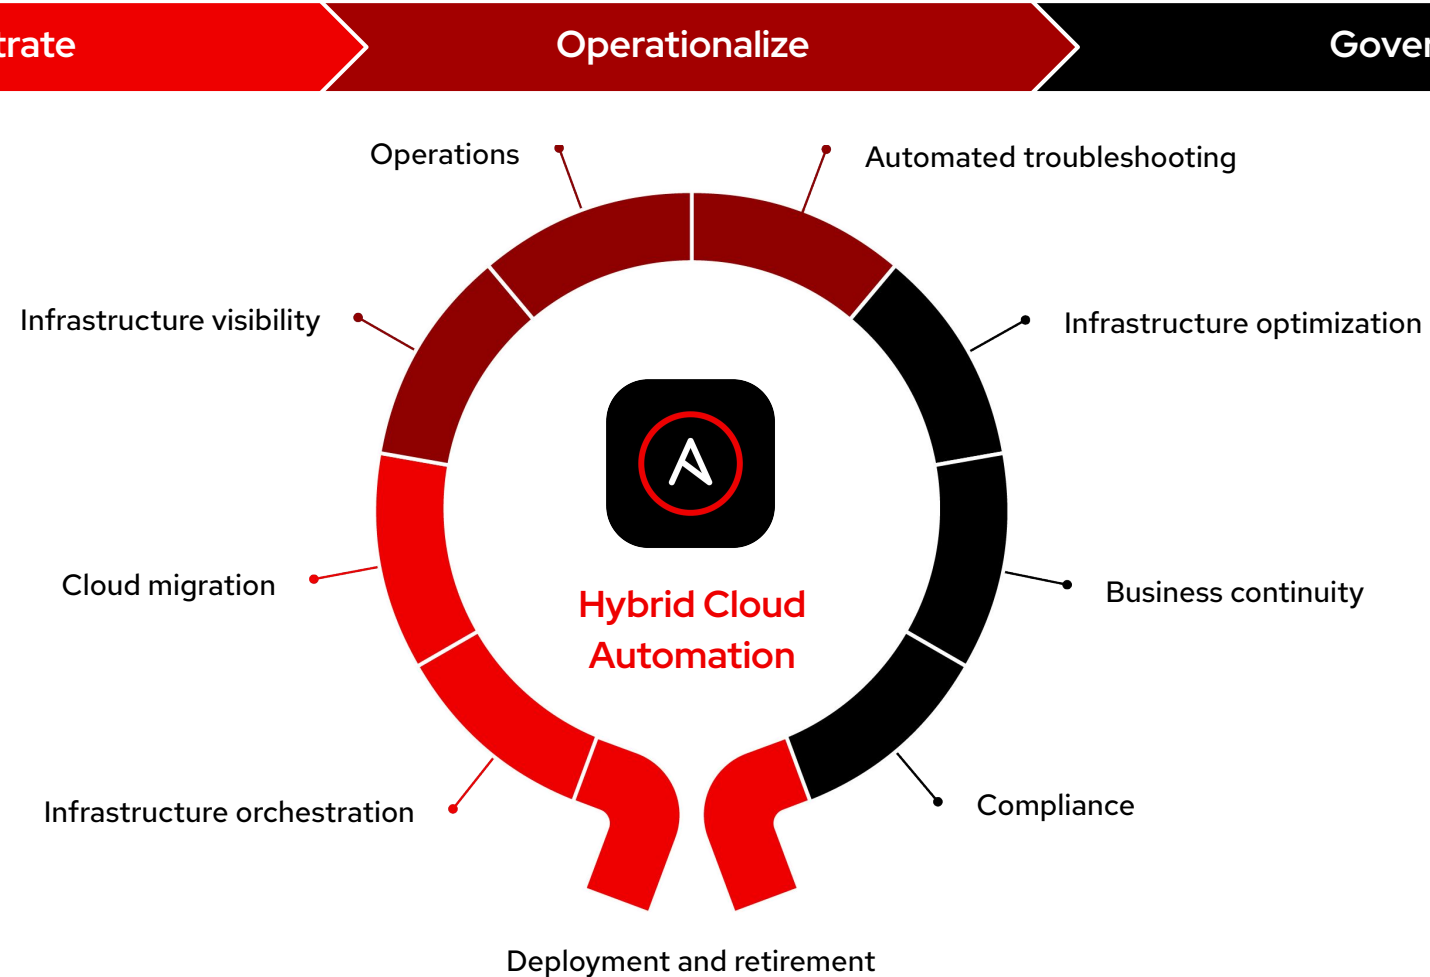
trate

Operationalize

Gover

Operations

Automated troubleshooting

Infrastructure visibility

Infrastructure optimization

Cloud migration

Business continuity

Hybrid Cloud Automation

Infrastructure orchestration

Compliance

Deployment and retirement